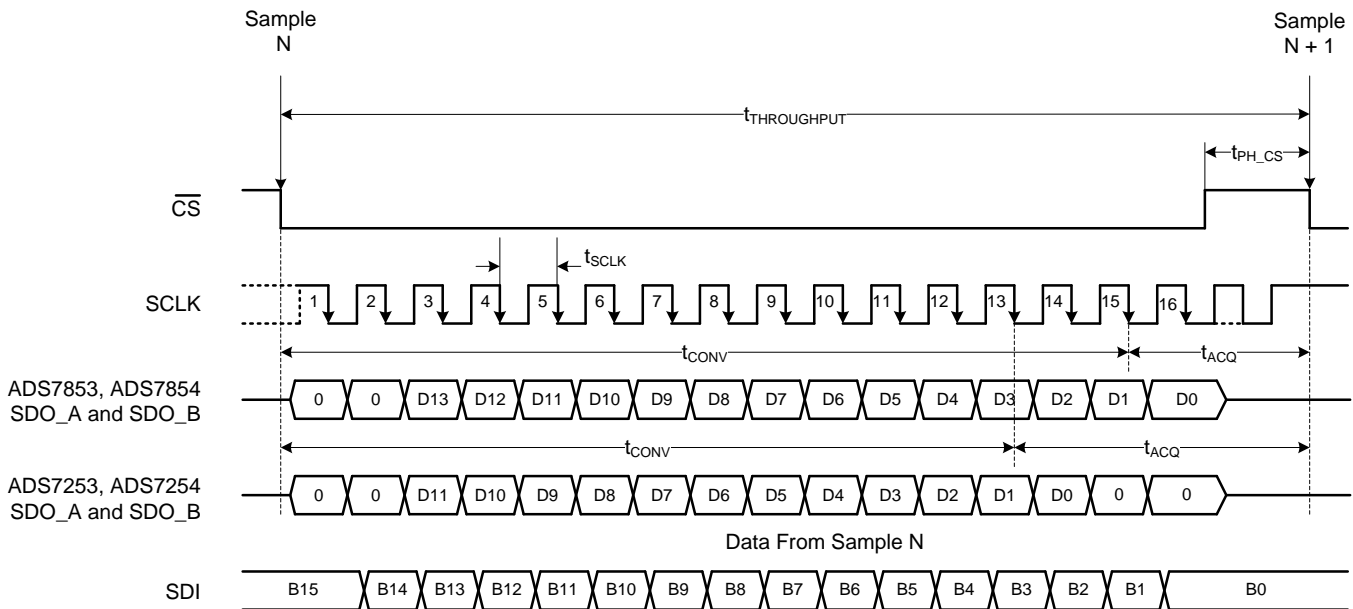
Sample
N

Sample
N + 1

$t_{THROUGHPUT}$

$t_{PH\_CS}$

$\overline{CS}$

$t_{SCLK}$

SCLK

1 2 3 4 5 6 7 8 9 10 11 12 13 14 15 16

$t_{CONV}$

$t_{ACQ}$

ADS7853, ADS7854
SDO_A and SDO_B

0 0 D13 D12 D11 D10 D9 D8 D7 D6 D5 D4 D3 D2 D1 D0

$t_{CONV}$

$t_{ACQ}$

ADS7253, ADS7254
SDO_A and SDO_B

0 0 D11 D10 D9 D8 D7 D6 D5 D4 D3 D2 D1 D0 0 0

Data From Sample N

SDI

B15 B14 B13 B12 B11 B10 B9 B8 B7 B6 B5 B4 B3 B2 B1 B0